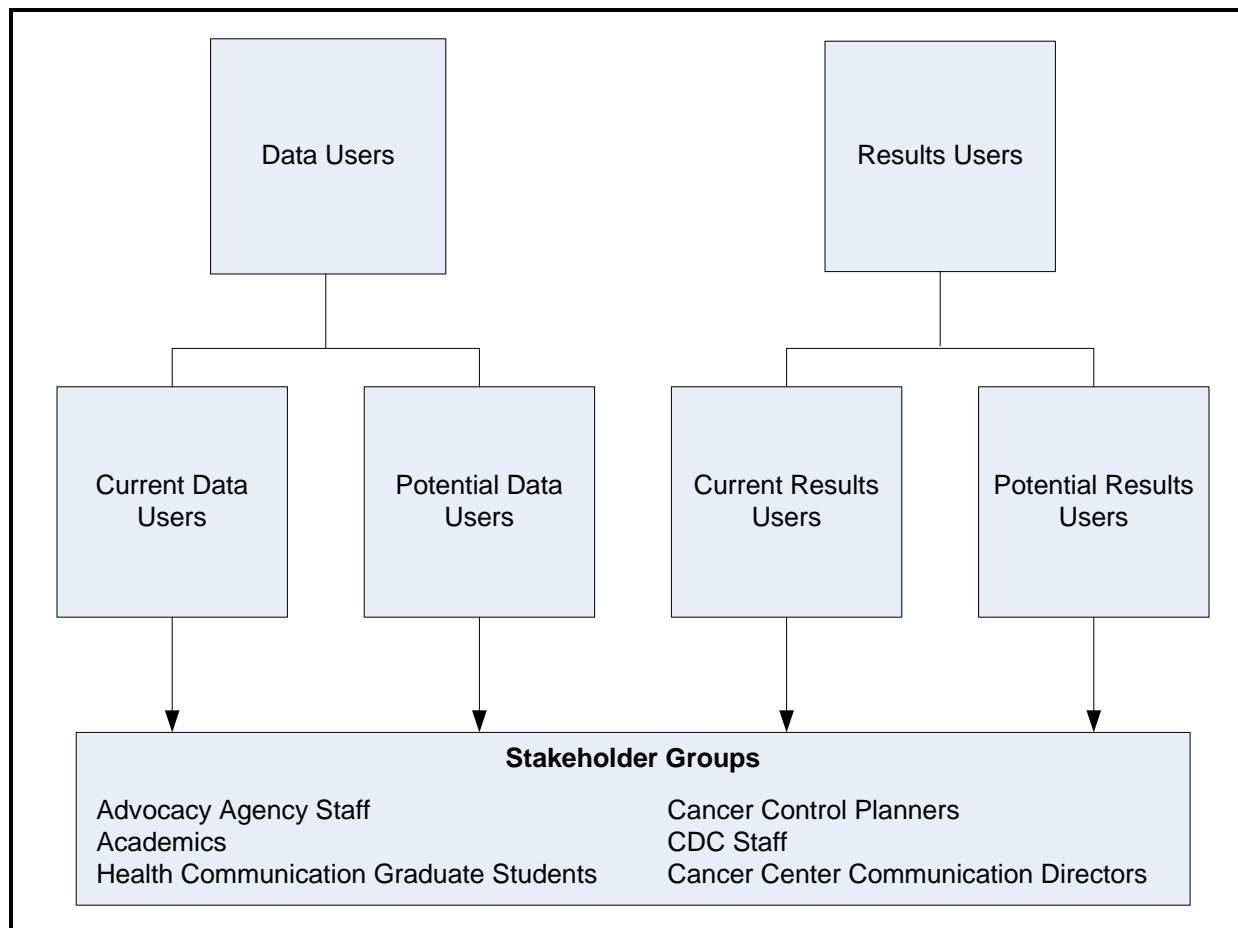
Data Users

Results Users

Current Data Users

Potential Data Users

Current Results Users

Potential Results Users

**Stakeholder Groups**

Advocacy Agency Staff
Academics
Health Communication Graduate Students

Cancer Control Planners
CDC Staff
Cancer Center Communication Directors